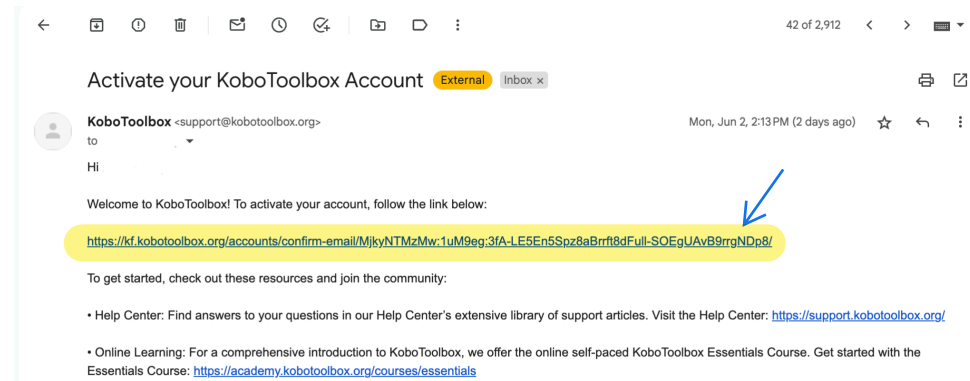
42 of 2,912

Activate your KoboToolbox Account External Inbox ×

KoboToolbox <support@kobotoolbox.org>
to

Mon, Jun 2, 2:13 PM (2 days ago)

Hi

Welcome to KoboToolbox! To activate your account, follow the link below:

https://kf.kobotoolbox.org/accounts/confirm-email/MjkyNTMzMw:1uM9eg:3fA-LE5En5Spz8aBrrft8dFull-SOEgUAvB9rrgNDp8/

To get started, check out these resources and join the community:

• Help Center: Find answers to your questions in our Help Center's extensive library of support articles. Visit the Help Center: https://support.kobotoolbox.org/

• Online Learning: For a comprehensive introduction to KoboToolbox, we offer the online self-paced KoboToolbox Essentials Course. Get started with the Essentials Course: https://academy.kobotoolbox.org/courses/essentials